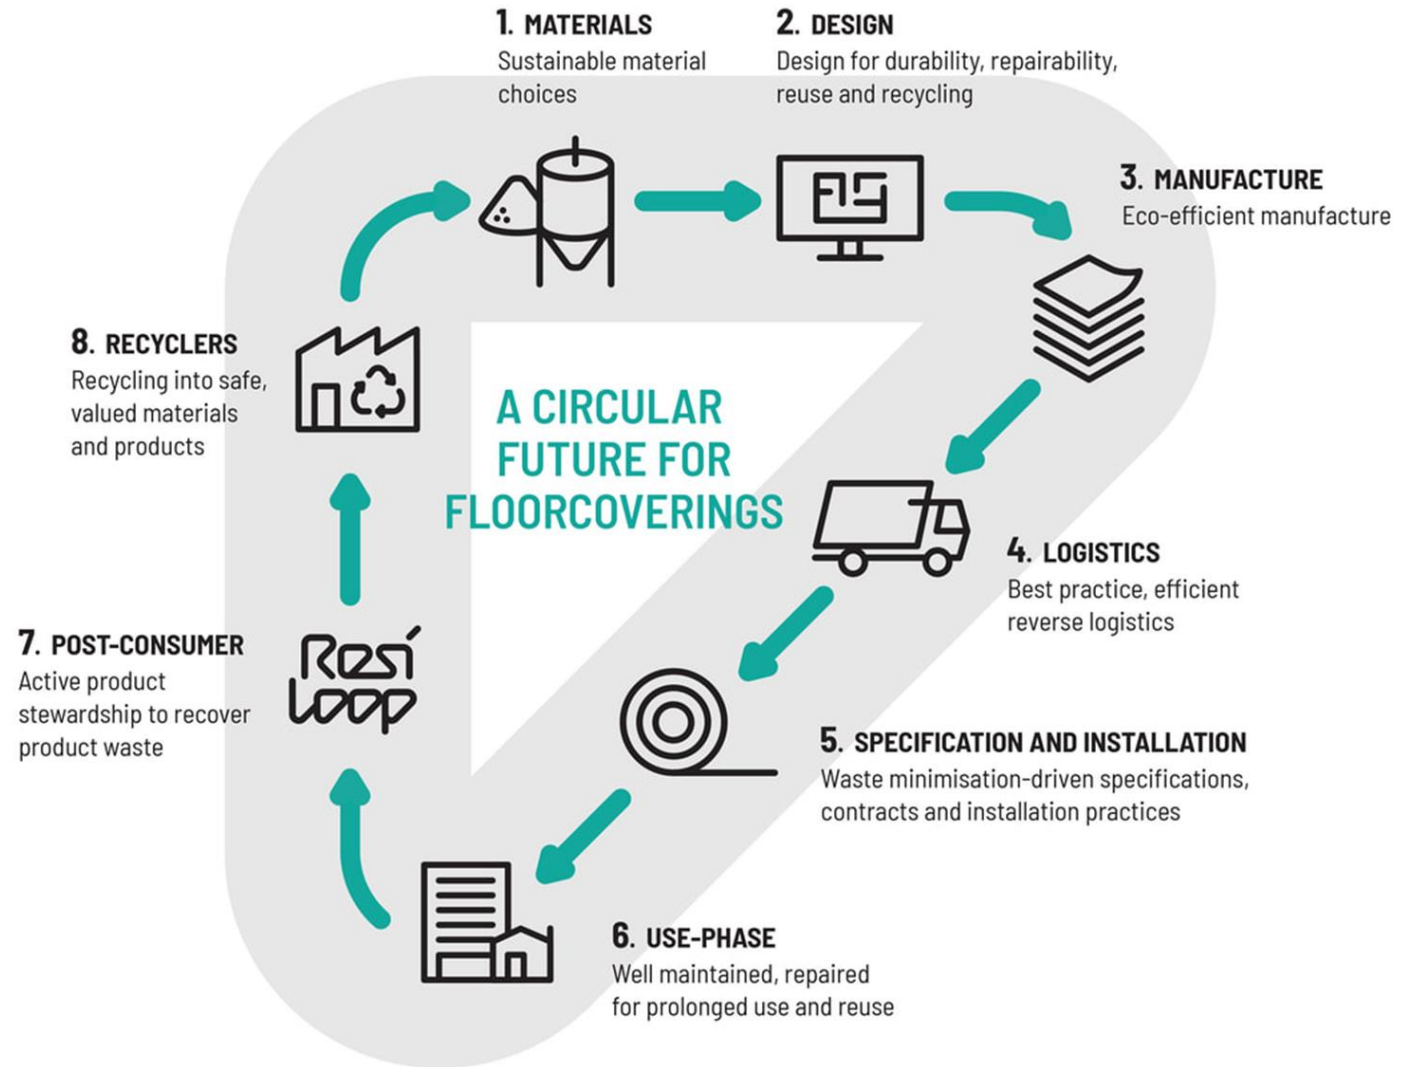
1. MATERIALS
Sustainable material choices

2. DESIGN
Design for durability, repairability, reuse and recycling

3. MANUFACTURE
Eco-efficient manufacture

A CIRCULAR FUTURE FOR FLOORCOVERINGS

8. RECYCLERS
Recycling into safe, valued materials and products

4. LOGISTICS
Best practice, efficient reverse logistics

7. POST-CONSUMER
Active product stewardship to recover product waste

Resi loop

5. SPECIFICATION AND INSTALLATION
Waste minimisation-driven specifications, contracts and installation practices

6. USE-PHASE
Well maintained, repaired for prolonged use and reuse